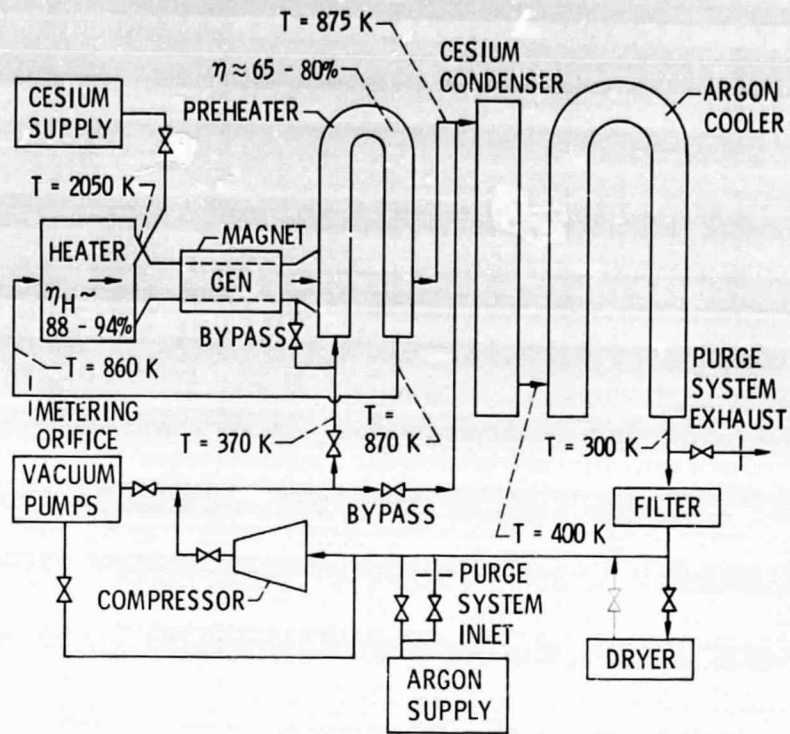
T = 875 K

CESIUM CONDENSER

$\eta \approx 65 - 80\%$

CESIUM SUPPLY

PREHEATER

ARGON COOLER

T = 2050 K

HEATER

$\eta_H \sim$ 88 - 94%

MAGNET

GEN

BYPASS

T = 860 K

METERING ORIFICE

T = 370 K

T = 870 K

PURGE SYSTEM EXHAUST

T = 300 K

VACUUM PUMPS

BYPASS

FILTER

T = 400 K

COMPRESSOR

PURGE SYSTEM INLET

DRYER

ARGON SUPPLY